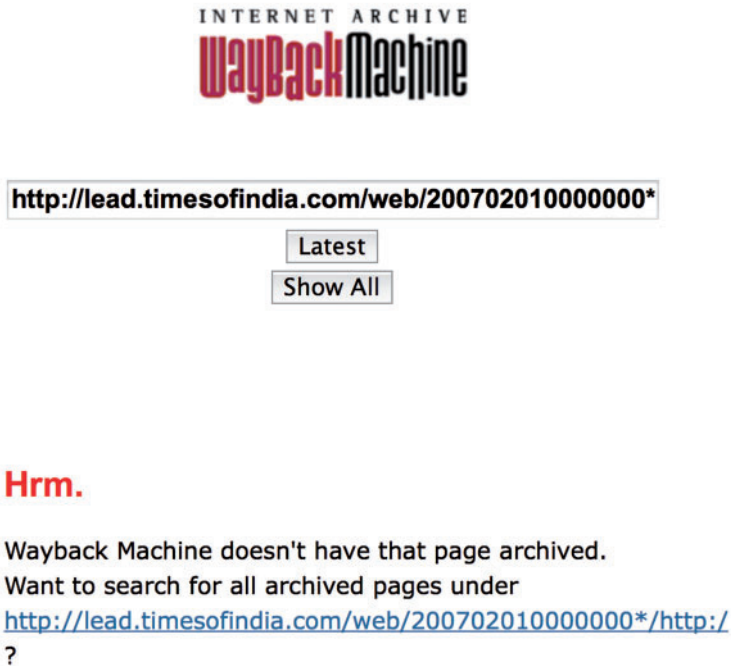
INTERNET ARCHIVE
WaybackMachine

http://lead.timesofindia.com/web/20070201000000*

Latest

Show All

Hrm.

Wayback Machine doesn't have that page archived.
Want to search for all archived pages under
http://lead.timesofindia.com/web/20070201000000*/http:/
?